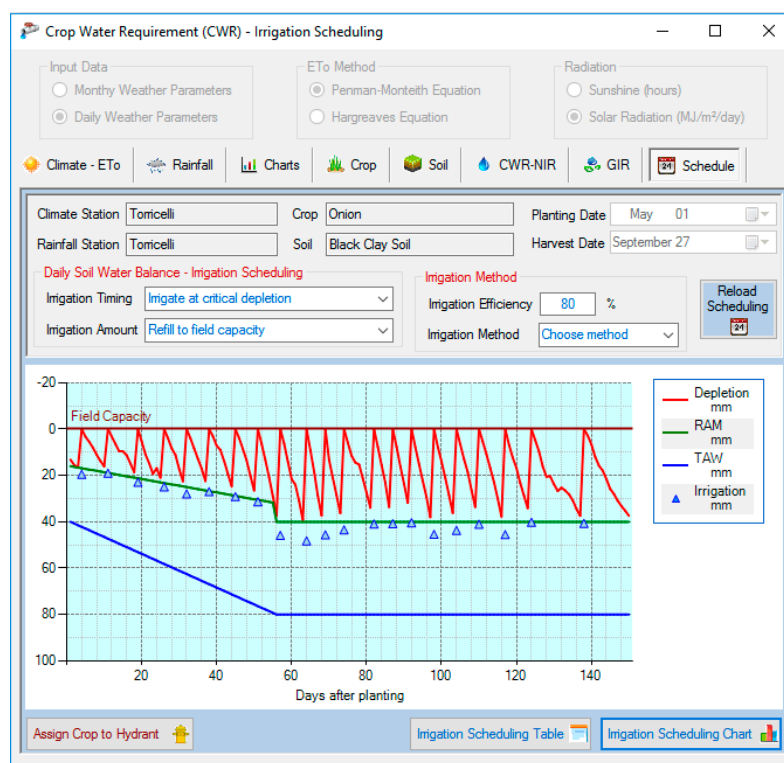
Crop Water Requirement (CWR) - Irrigation Scheduling

Input Data
Monthy Weather Parameters
Daily Weather Parameters

ETo Method
Penman-Monteith Equation
Hargreaves Equation

Radiation
Sunshine (hours)
Solar Radiation (MJ/m²/day)

Climate - ETo | Rainfall | Charts | Crop | Soil | CWR-NIR | GIR | Schedule

Climate Station Torricelli
Crop Onion
Planting Date May 01
Rainfall Station Torricelli
Soil Black Clay Soil
Harvest Date September 27

Daily Soil Water Balance - Irrigation Scheduling
Irrigation Timing Irrigate at critical depletion
Irrigation Amount Refill to field capacity

Irrigation Method
Irrigation Efficiency 80 %
Irrigation Method Choose method

Reload Scheduling

Field Capacity
-20
0
20
40
60
80
100
20 40 60 80 100 120 140
Days after planting

Depletion mm
RAM mm
TAW mm
Irrigation mm

Assign Crop to Hydrant
Irrigation Scheduling Table
Irrigation Scheduling Chart